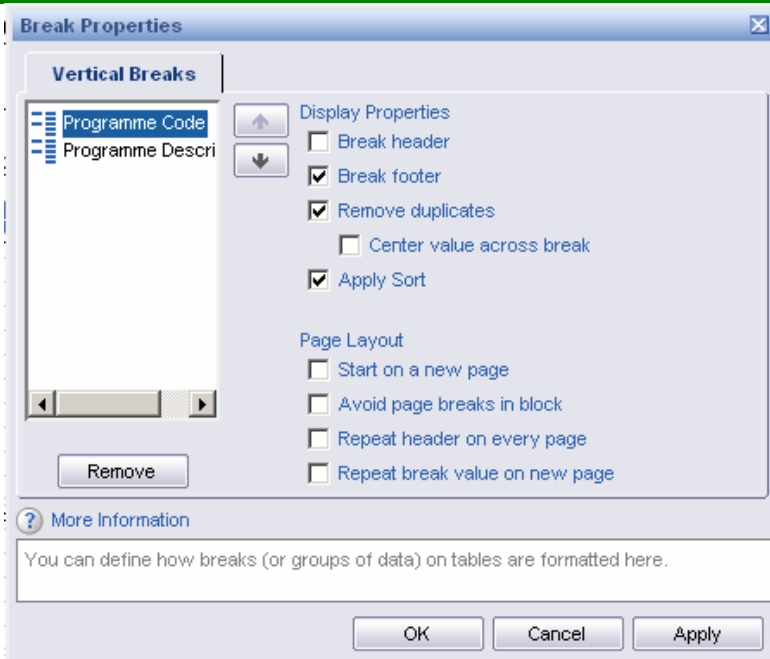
Break Properties

Vertical Breaks

Programme Code
Programme Descri

Remove

Display Properties
Break header
Break footer
Remove duplicates
Center value across break
Apply Sort

Page Layout
Start on a new page
Avoid page breaks in block
Repeat header on every page
Repeat break value on new page

More Information

You can define how breaks (or groups of data) on tables are formatted here.

OK
Cancel
Apply